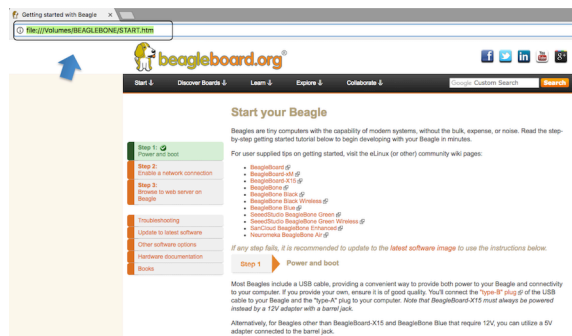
Getting started with Beagle

file:///Volumes/BEAGLEBONE/START.htm

beagleboard.org®

Start ⇓ Discover Boards ⇓ Learn ⇓ Explore ⇓ Collaborate ⇓

Google Custom Search Search

Start your Beagle

Step 1: Power and boot

Step 2: Enable a network connection

Step 3: Browse to web server on Beagle

Troubleshooting

Update to latest software

Other software options

Hardware documentation

Books

Beagles are tiny computers with the capability of modern systems, without the bulk, expense, or noise. Read the step-by-step getting started tutorial below to begin developing with your Beagle in minutes.

For user supplied tips on getting started, visit the eLinux (or other) community wiki pages:

- BeagleBoard
- BeagleBoard-xM
- BeagleBoard-X15
- BeagleBone
- BeagleBone Black
- BeagleBone Black Wireless
- BeagleBone Blue
- SeeedStudio BeagleBone Green
- SeeedStudio BeagleBone Green Wireless
- SanCloud BeagleBone Enhanced
- Neuromeka BeagleBone Air

If any step fails, it is recommended to update to the latest software image to use the instructions below:

Step 1 Power and boot

Most Beagles include a USB cable, providing a convenient way to provide both power to your Beagle and connectivity to your computer. If you provide your own, ensure it is of good quality. You'll connect the "type-B" plug of the USB cable to your Beagle and the "type-A" plug to your computer. Note that BeagleBoard-X15 must always be powered instead by a 12V adapter with a barrel jack.

Alternatively, for Beagles other than BeagleBoard-X15 and BeagleBone Blue that require 12V, you can utilize a 5V adapter connected to the barrel jack.